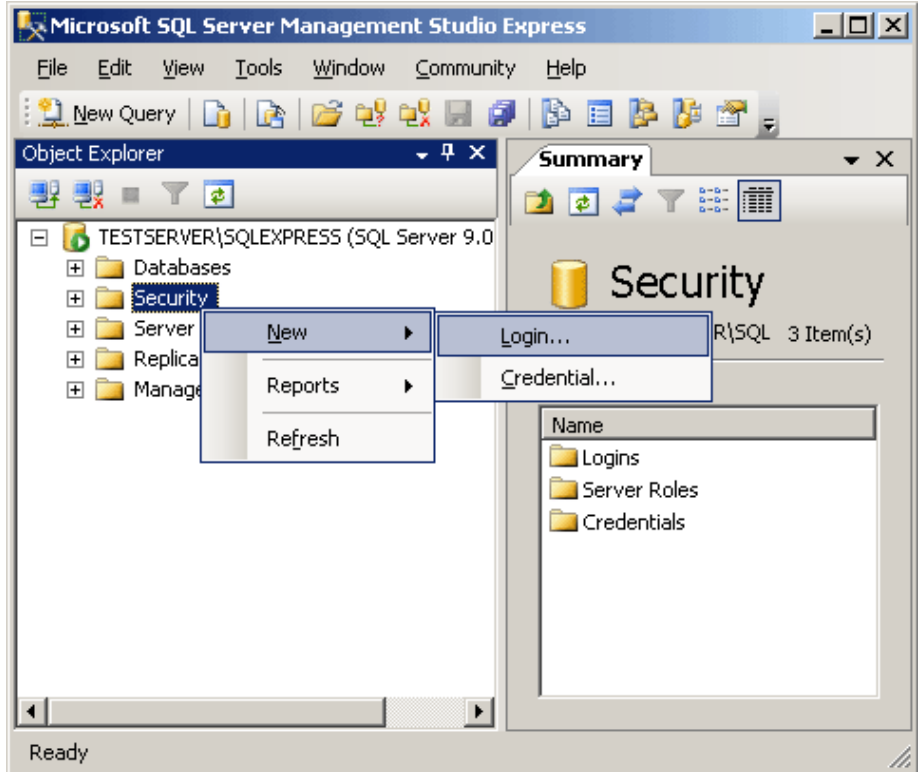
Microsoft SQL Server Management Studio Express

File Edit View Tools Window Community Help

New Query

Object Explorer

TESTSERVER\SQLEXPRESS (SQL Server 9.0

Databases

Security

Server

Replica

Manage

New

Reports

Refresh

Login...

Credential...

Summary

Security

R\SQL 3 Item(s)

Name

Logins

Server Roles

Credentials

Ready